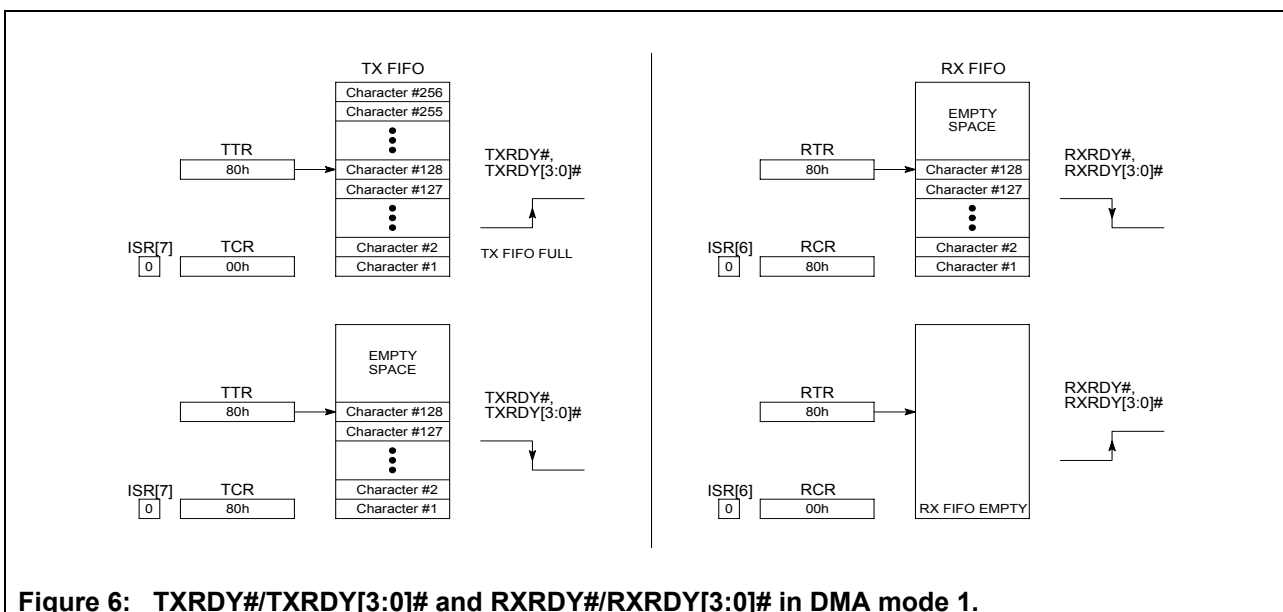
TX FIFO

Character #256
Character #255
Character #128
Character #127
Character #2
Character #1

TTR
80h

TXRDY#,
TXRDY[3:0]#

ISR[7]
0

TCR
00h

TX FIFO FULL

EMPTY SPACE
Character #128
Character #127
Character #2
Character #1

TTR
80h

TXRDY#,
TXRDY[3:0]#

ISR[7]
0

TCR
80h

RX FIFO

EMPTY SPACE
Character #128
Character #127
Character #2
Character #1

RTR
80h

RXRDY#,
RXRDY[3:0]#

ISR[6]
0

RCR
80h

RTR
80h

RXRDY#,
RXRDY[3:0]#

ISR[6]
0

RCR
00h

RX FIFO EMPTY

Figure 6: TXRDY#/TXRDY[3:0]# and RXRDY#/RXRDY[3:0]# in DMA mode 1.